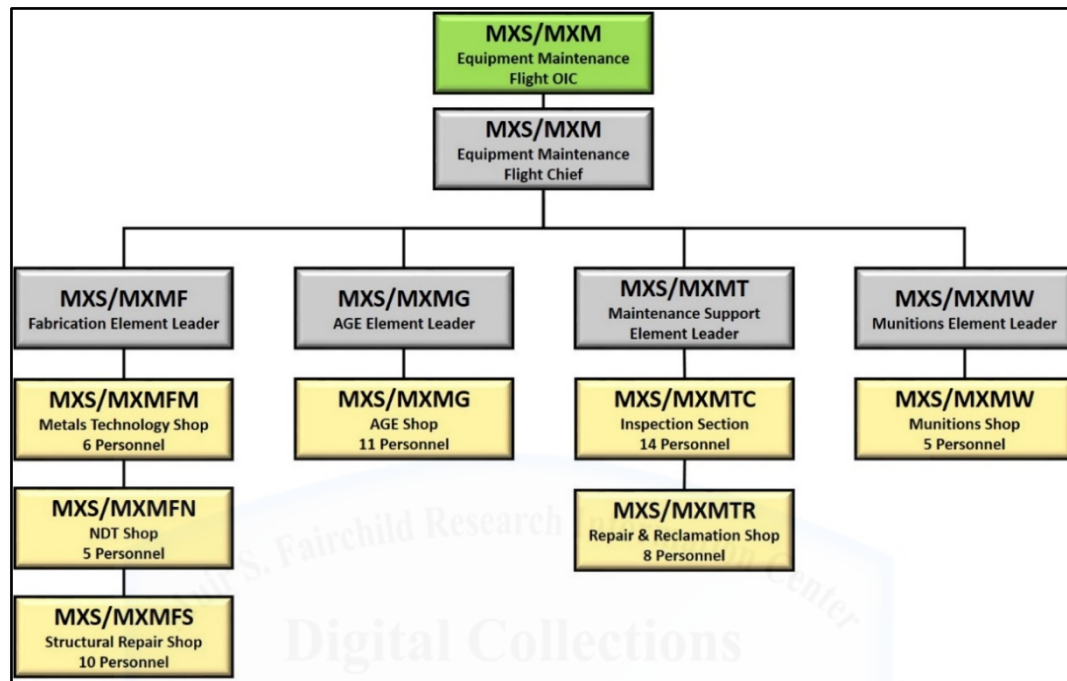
MXS/MXM
Equipment Maintenance
Flight OIC

MXS/MXM
Equipment Maintenance
Flight Chief

MXS/MXMF
Fabrication Element Leader

MXS/MXMG
AGE Element Leader

MXS/MXMT
Maintenance Support
Element Leader

MXS/MXMW
Munitions Element Leader

MXS/MXMFM
Metals Technology Shop
6 Personnel

MXS/MXMG
AGE Shop
11 Personnel

MXS/MXMTC
Inspection Section
14 Personnel

MXS/MXMW
Munitions Shop
5 Personnel

MXS/MXMFN
NDT Shop
5 Personnel

MXS/MXMTR
Repair & Reclamation Shop
8 Personnel

MXS/MXMFS
Structural Repair Shop
10 Personnel

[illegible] S. Fairchild Research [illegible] Center
Digital Collections